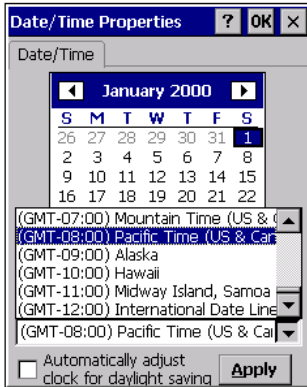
Date/Time Properties ? OK ×

Date/Time

January 2000

| S | M | T | W | T | F | S |
|---|---|---|---|---|---|---|
| 26 | 27 | 28 | 29 | 30 | 31 | 1 |
| 2 | 3 | 4 | 5 | 6 | 7 | 8 |
| 9 | 10 | 11 | 12 | 13 | 14 | 15 |
| 16 | 17 | 18 | 19 | 20 | 21 | 22 |

(GMT-07:00) Mountain Time (US & C
(GMT-08:00) Pacific Time (US & Ca
(GMT-09:00) Alaska
(GMT-10:00) Hawaii
(GMT-11:00) Midway Island, Samoa
(GMT-12:00) International Date Line

(GMT-08:00) Pacific Time (US & Ca

Automatically adjust clock for daylight saving

Apply